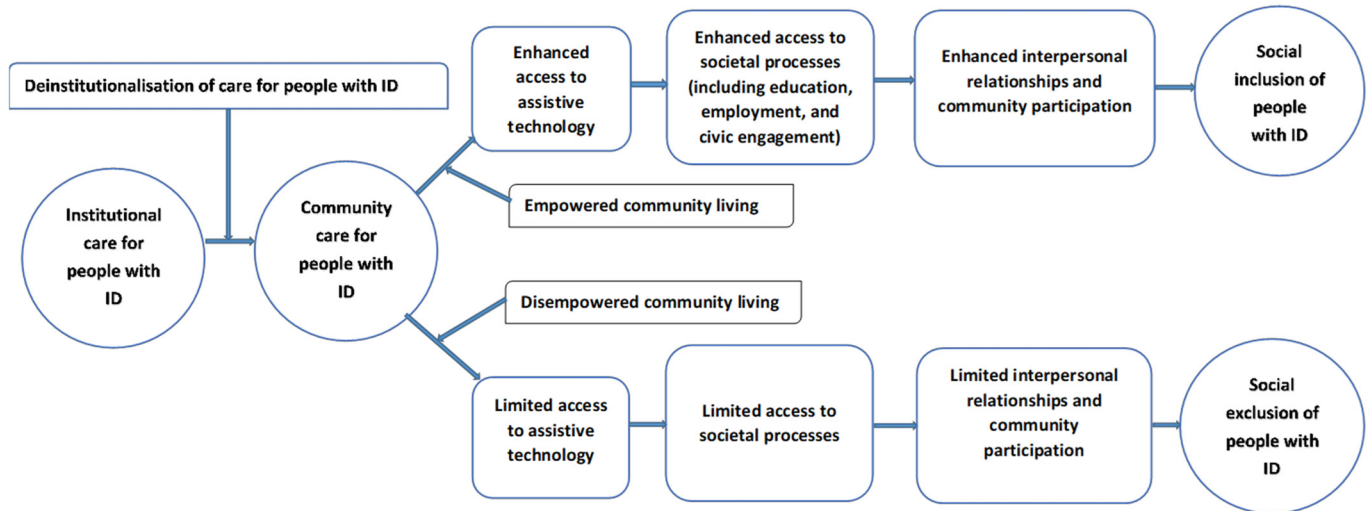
Deinstitutionalisation of care for people with ID

Institutional care for people with ID

Community care for people with ID

Empowered community living

Enhanced access to assistive technology

Enhanced access to societal processes (including education, employment, and civic engagement)

Enhanced interpersonal relationships and community participation

Social inclusion of people with ID

Disempowered community living

Limited access to assistive technology

Limited access to societal processes

Limited interpersonal relationships and community participation

Social exclusion of people with ID